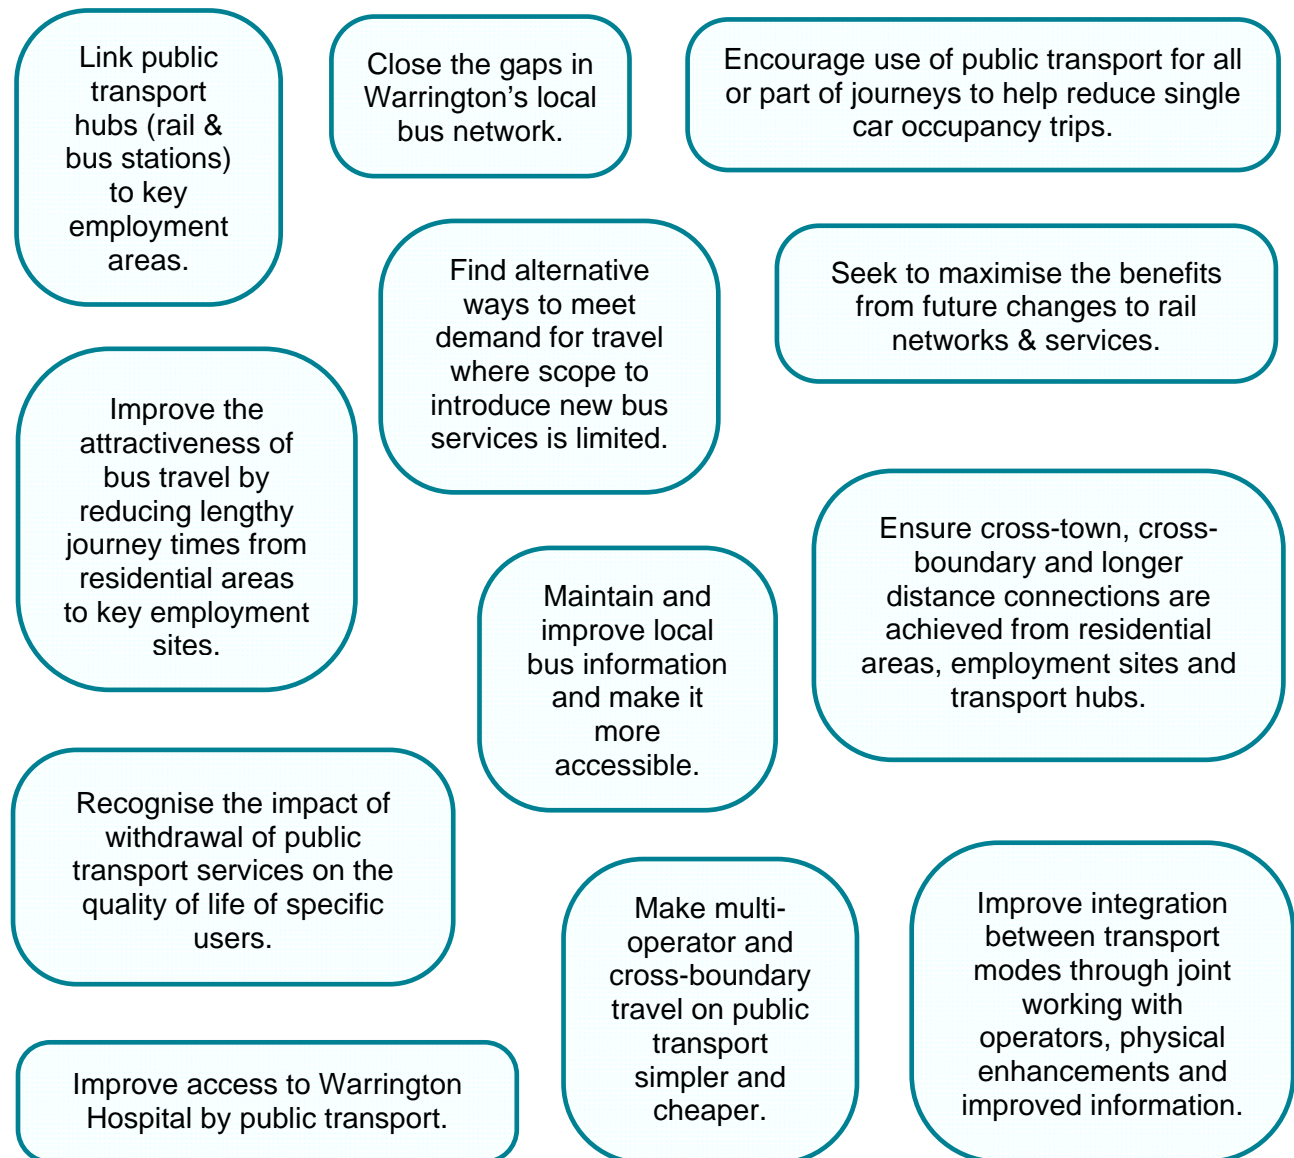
Link public transport hubs (rail & bus stations) to key employment areas.

Close the gaps in Warrington's local bus network.

Encourage use of public transport for all or part of journeys to help reduce single car occupancy trips.

Find alternative ways to meet demand for travel where scope to introduce new bus services is limited.

Seek to maximise the benefits from future changes to rail networks & services.

Improve the attractiveness of bus travel by reducing lengthy journey times from residential areas to key employment sites.

Ensure cross-town, cross-boundary and longer distance connections are achieved from residential areas, employment sites and transport hubs.

Maintain and improve local bus information and make it more accessible.

Recognise the impact of withdrawal of public transport services on the quality of life of specific users.

Make multi-operator and cross-boundary travel on public transport simpler and cheaper.

Improve integration between transport modes through joint working with operators, physical enhancements and improved information.

Improve access to Warrington Hospital by public transport.